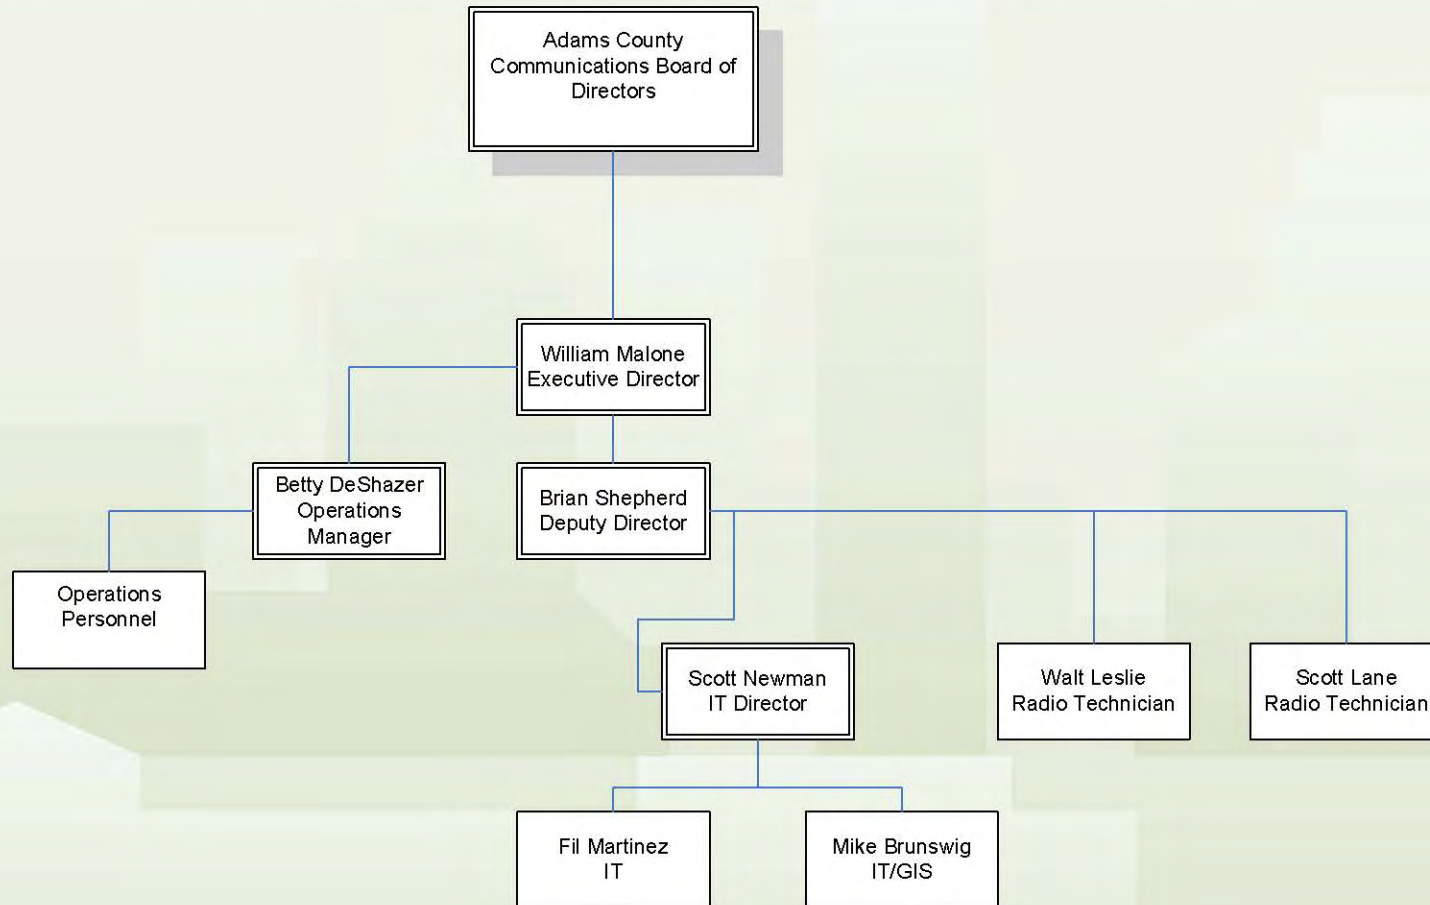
Adams County Communications Board of Directors

William Malone
Executive Director

Betty DeShazer
Operations
Manager

Brian Shepherd
Deputy Director

Operations
Personnel

Scott Newman
IT Director

Walt Leslie
Radio Technician

Scott Lane
Radio Technician

Fil Martinez
IT

Mike Brunswig
IT/GIS